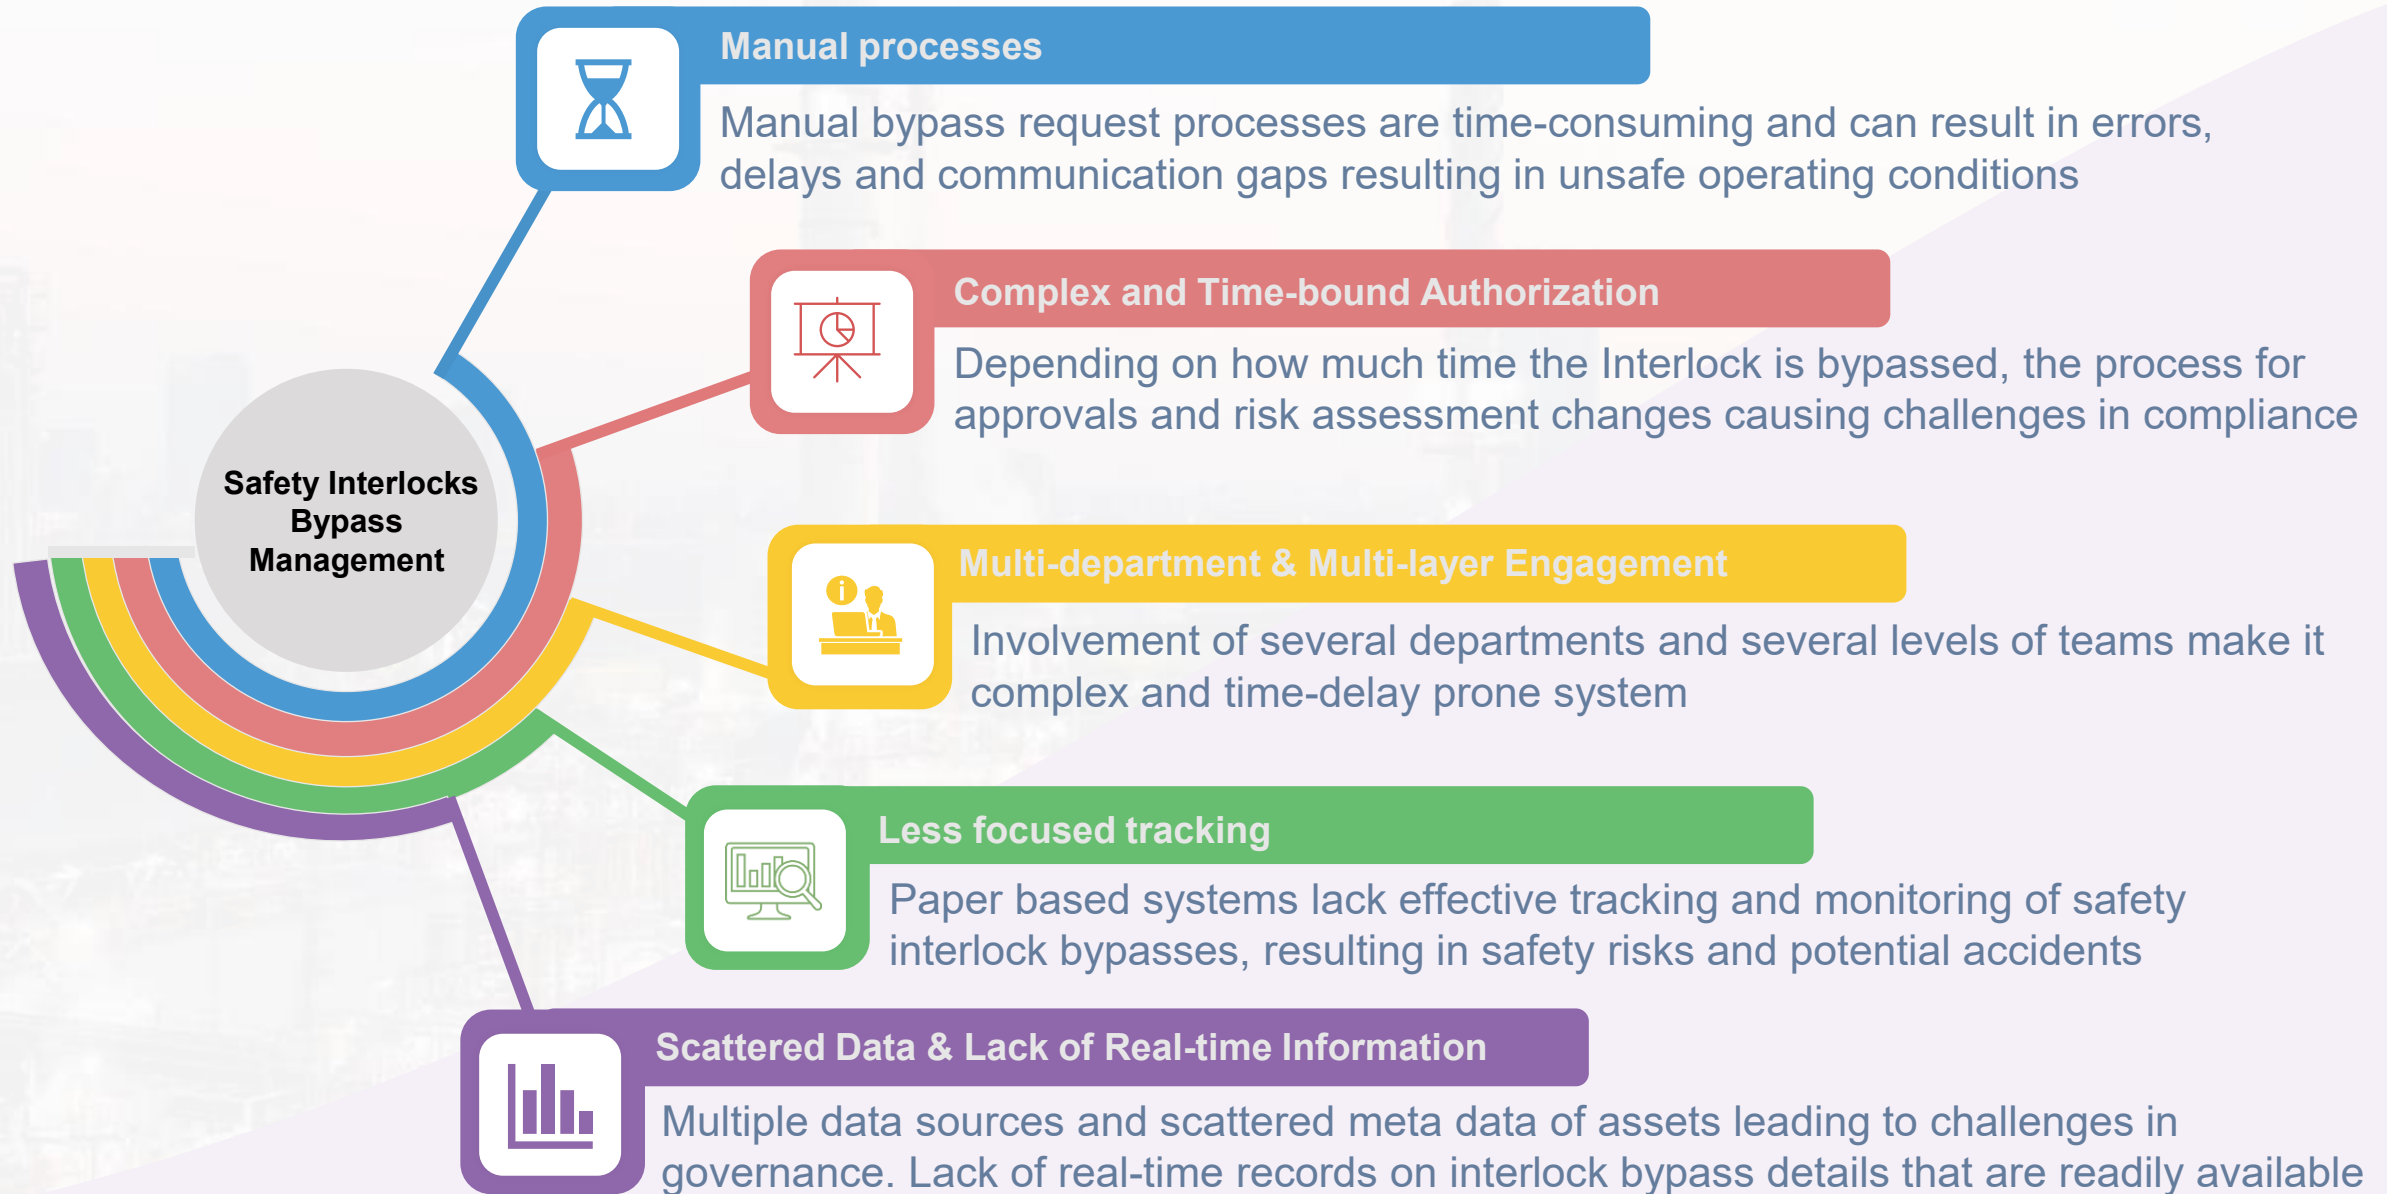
Safety Interlocks Bypass Management

Manual processes

Manual bypass request processes are time-consuming and can result in errors, delays and communication gaps resulting in unsafe operating conditions

Complex and Time-bound Authorization

Depending on how much time the Interlock is bypassed, the process for approvals and risk assessment changes causing challenges in compliance

Multi-department & Multi-layer Engagement

Involvement of several departments and several levels of teams make it complex and time-delay prone system

Less focused tracking

Paper based systems lack effective tracking and monitoring of safety interlock bypasses, resulting in safety risks and potential accidents

Scattered Data & Lack of Real-time Information

Multiple data sources and scattered meta data of assets leading to challenges in governance. Lack of real-time records on interlock bypass details that are readily available